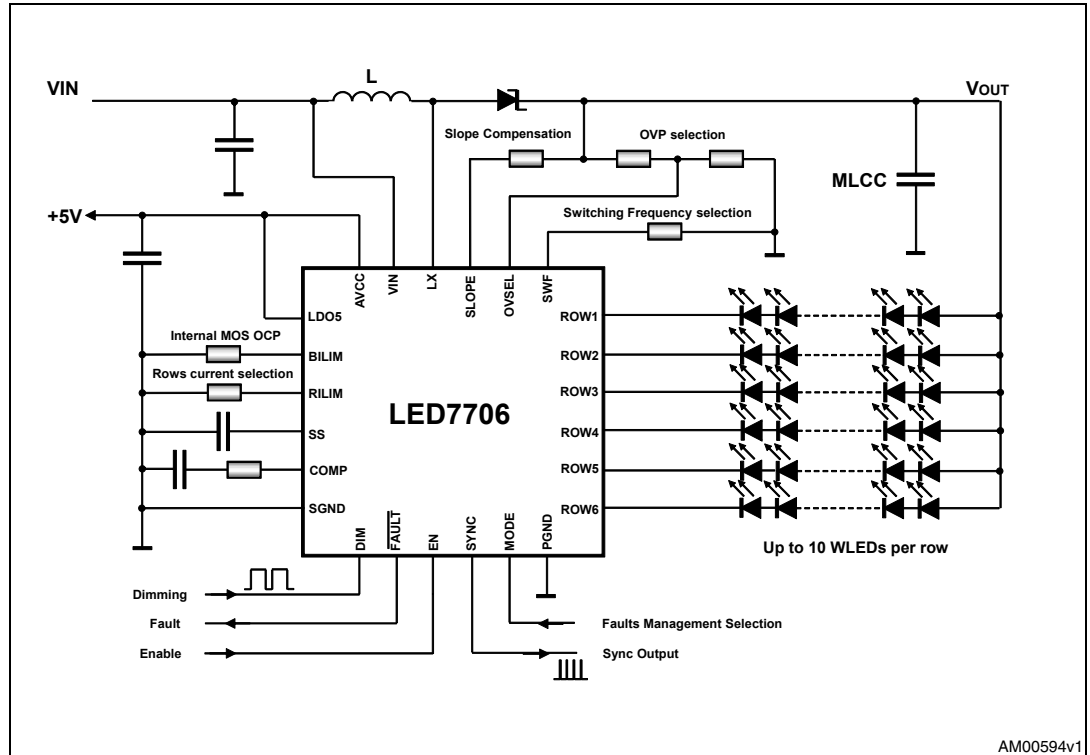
VIN

L

VOUT

Slope Compensation

OVP selection

MLCC

+5V

Switching Frequency selection

AVCC VIN LX SLOPE OVSEL SWF

LDO5

Internal MOS OCP

BILIM

Rows current selection

RILIM

SS

COMP

SGND

LED7706

ROW1
ROW2
ROW3
ROW4
ROW5
ROW6

DIM $\overline{FAULT}$ EN SYNC MODE PGND

Up to 10 WLEDs per row

Dimming

Fault

Enable

Faults Management Selection

Sync Output

AM00594v1